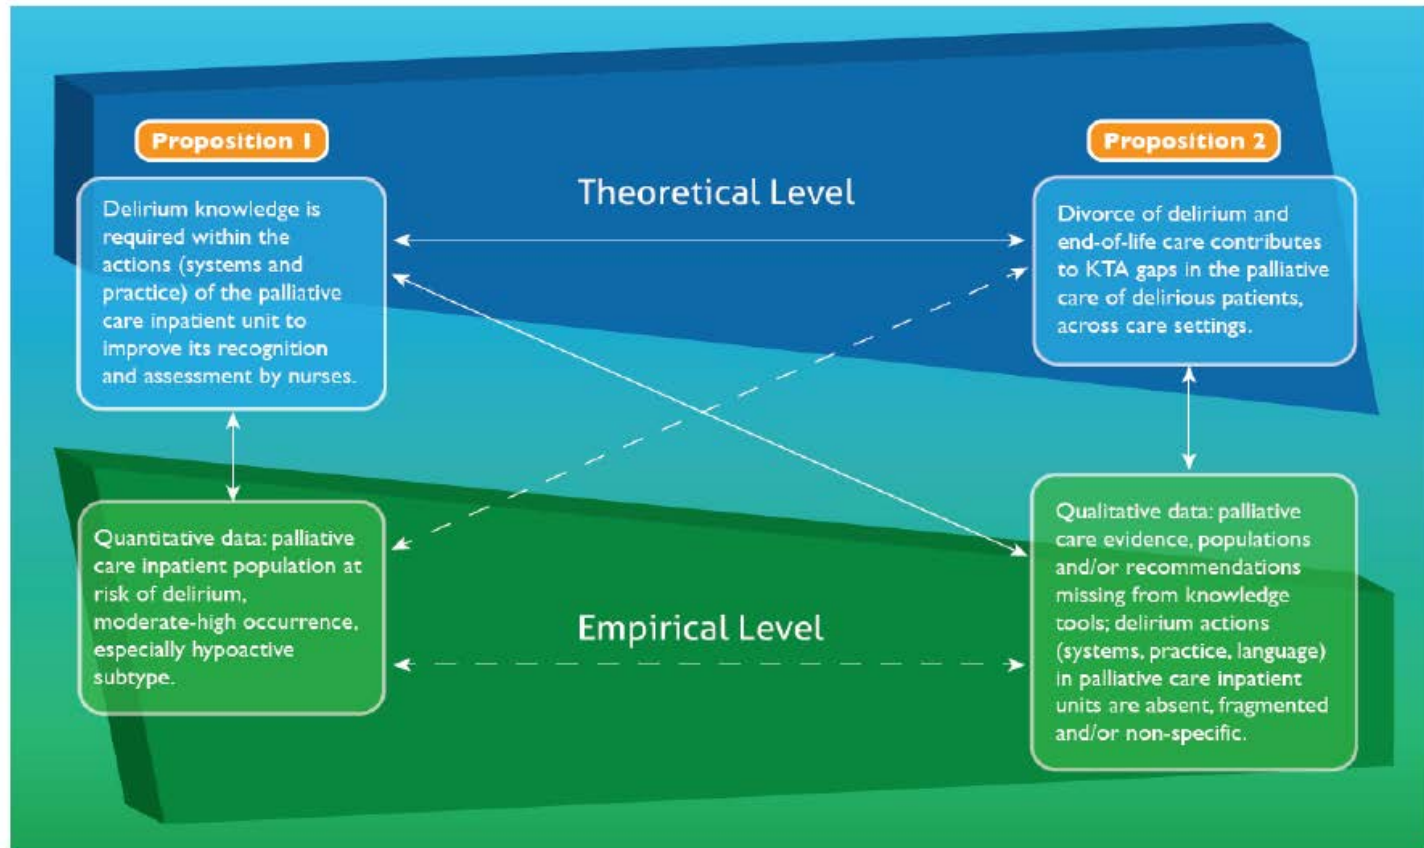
Proposition 1

Delirium knowledge is required within the actions (systems and practice) of the palliative care inpatient unit to improve its recognition and assessment by nurses.

Theoretical Level

Proposition 2

Divorce of delirium and end-of-life care contributes to KTA gaps in the palliative care of delirious patients, across care settings.

Quantitative data: palliative care inpatient population at risk of delirium, moderate-high occurrence, especially hypoactive subtype.

Empirical Level

Qualitative data: palliative care evidence, populations and/or recommendations missing from knowledge tools; delirium actions (systems, practice, language) in palliative care inpatient units are absent, fragmented and/or non-specific.